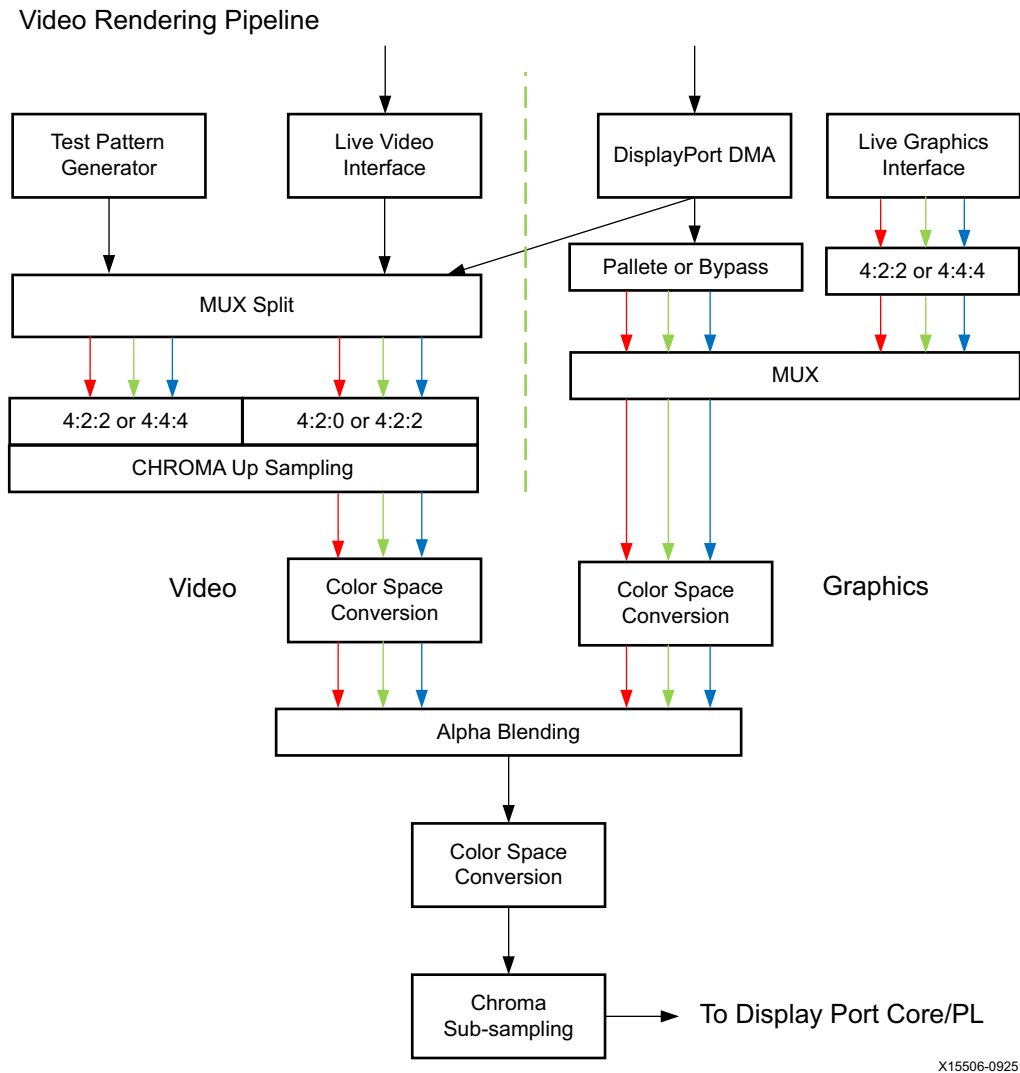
Video Rendering Pipeline

Test Pattern Generator

Live Video Interface

DisplayPort DMA

Live Graphics Interface

Pallete or Bypass

4:2:2 or 4:4:4

MUX Split

MUX

4:2:2 or 4:4:4

4:2:0 or 4:2:2

CHROMA Up Sampling

Video

Color Space Conversion

Color Space Conversion

Graphics

Alpha Blending

Color Space Conversion

Chroma Sub-sampling

To Display Port Core/PL

X15506-0925